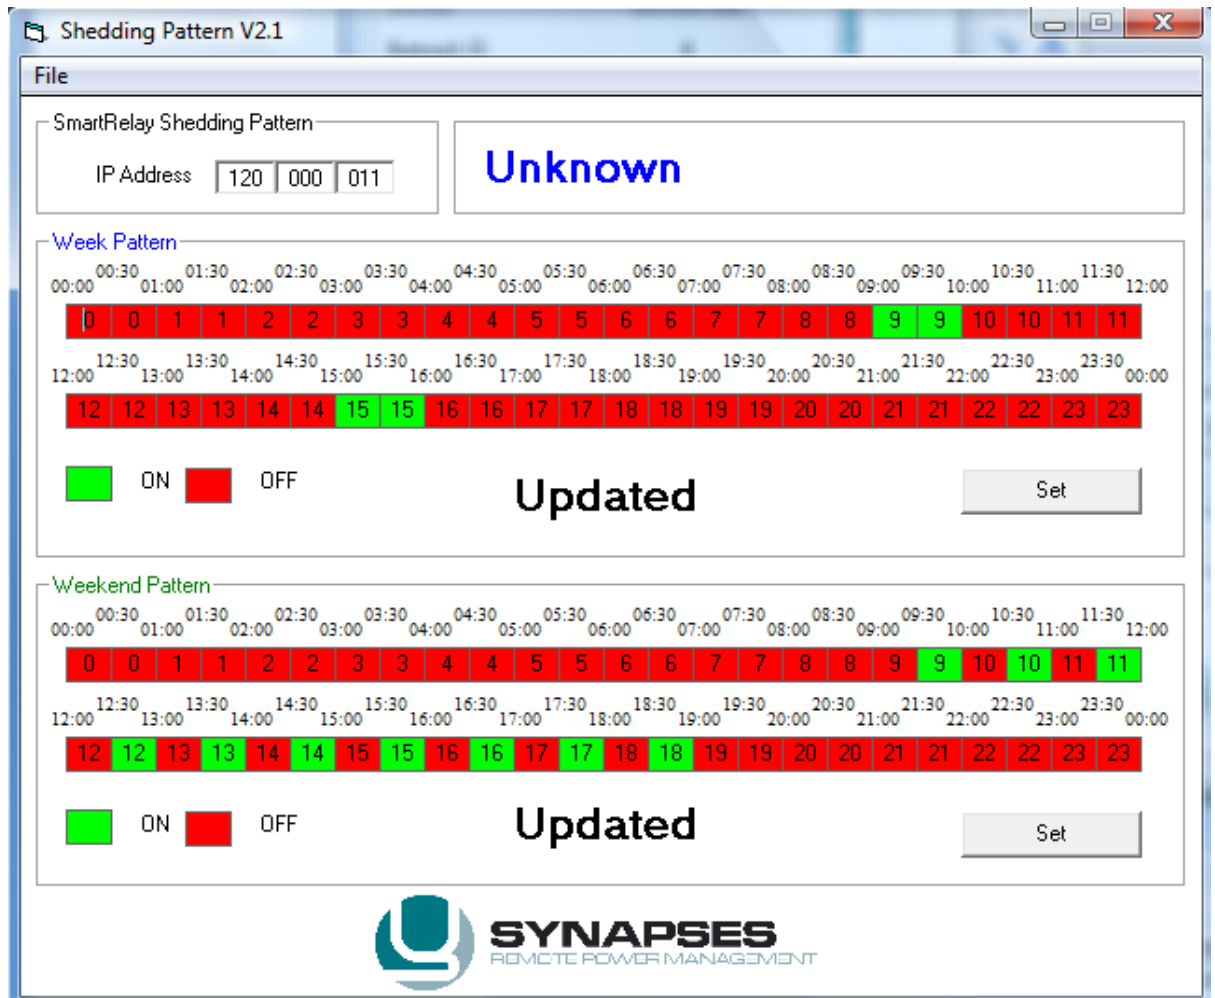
Shedding Pattern V2.1

File

SmartRelay Shedding Pattern

IP Address 120 000 011

Unknown

Week Pattern

00:00 00:30 01:00 01:30 02:00 02:30 03:00 03:30 04:00 04:30 05:00 05:30 06:00 06:30 07:00 07:30 08:00 08:30 09:00 09:30 10:00 10:30 11:00 11:30 12:00

| 0 | 0 | 1 | 1 | 2 | 2 | 3 | 3 | 4 | 4 | 5 | 5 | 6 | 6 | 7 | 7 | 8 | 8 | 9 | 9 | 10 | 10 | 11 | 11 |
|---|---|---|---|---|---|---|---|---|---|---|---|---|---|---|---|---|---|---|---|---|---|---|---|

12:00 12:30 13:00 13:30 14:00 14:30 15:00 15:30 16:00 16:30 17:00 17:30 18:00 18:30 19:00 19:30 20:00 20:30 21:00 21:30 22:00 22:30 23:00 23:30 00:00

| 12 | 12 | 13 | 13 | 14 | 14 | 15 | 15 | 16 | 16 | 17 | 17 | 18 | 18 | 19 | 19 | 20 | 20 | 21 | 21 | 22 | 22 | 23 | 23 |
|---|---|---|---|---|---|---|---|---|---|---|---|---|---|---|---|---|---|---|---|---|---|---|---|

ON OFF

Updated

Set

Weekend Pattern

00:00 00:30 01:00 01:30 02:00 02:30 03:00 03:30 04:00 04:30 05:00 05:30 06:00 06:30 07:00 07:30 08:00 08:30 09:00 09:30 10:00 10:30 11:00 11:30 12:00

| 0 | 0 | 1 | 1 | 2 | 2 | 3 | 3 | 4 | 4 | 5 | 5 | 6 | 6 | 7 | 7 | 8 | 8 | 9 | 9 | 10 | 10 | 11 | 11 |
|---|---|---|---|---|---|---|---|---|---|---|---|---|---|---|---|---|---|---|---|---|---|---|---|

12:00 12:30 13:00 13:30 14:00 14:30 15:00 15:30 16:00 16:30 17:00 17:30 18:00 18:30 19:00 19:30 20:00 20:30 21:00 21:30 22:00 22:30 23:00 23:30 00:00

| 12 | 12 | 13 | 13 | 14 | 14 | 15 | 15 | 16 | 16 | 17 | 17 | 18 | 18 | 19 | 19 | 20 | 20 | 21 | 21 | 22 | 22 | 23 | 23 |
|---|---|---|---|---|---|---|---|---|---|---|---|---|---|---|---|---|---|---|---|---|---|---|---|

ON OFF

Updated

Set

SYNAPSES
REMOTE POWER MANAGEMENT